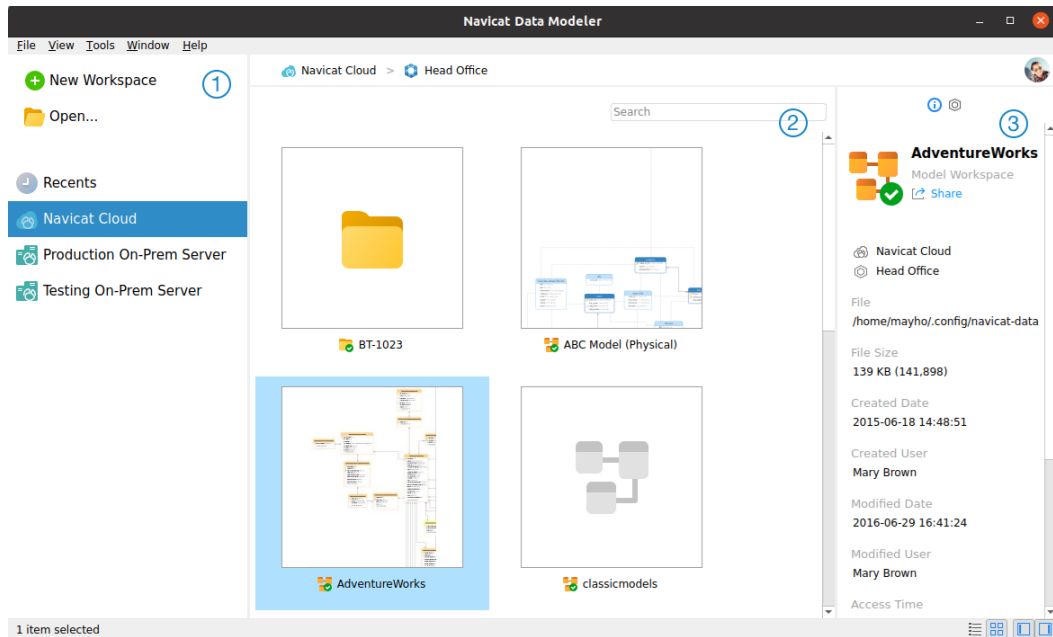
Navicat Data Modeler

File View Tools Window Help

New Workspace
Open...

①

Recents
Navicat Cloud
Production On-Prem Server
Testing On-Prem Server

Navicat Cloud > Head Office

Search

②

BT-1023

ABC Model (Physical)

AdventureWorks

classicmodels

③

AdventureWorks
Model Workspace
Share

Navicat Cloud
Head Office

File
/home/mayho/.config/navicat-data

File Size
139 KB (141,898)

Created Date
2015-06-18 14:48:51

Created User
Mary Brown

Modified Date
2016-06-29 16:41:24

Modified User
Mary Brown

Access Time

1 item selected